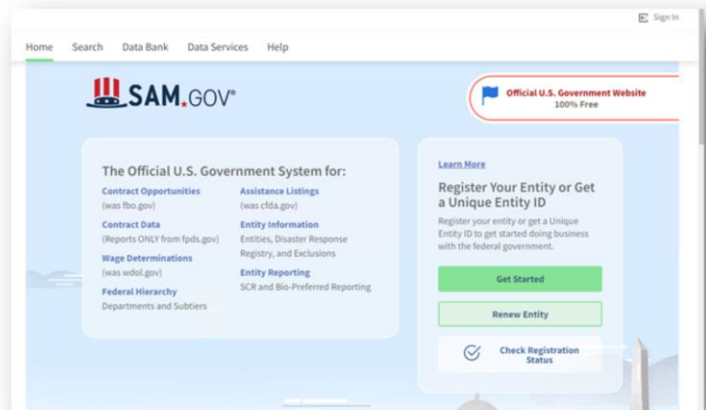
Sign In

Home Search Data Bank Data Services Help

SAM.GOV®

Official U.S. Government Website
100% Free

The Official U.S. Government System for:

Contract Opportunities
(was fbo.gov)

Contract Data
(Reports ONLY from fpds.gov)

Wage Determinations
(was wdol.gov)

Federal Hierarchy
Departments and Subtiers

Assistance Listings
(was cfda.gov)

Entity Information
Entities, Disaster Response Registry, and Exclusions

Entity Reporting
SCR and Bio-Preferred Reporting

Learn More

Register Your Entity or Get a Unique Entity ID

Register your entity or get a Unique Entity ID to get started doing business with the federal government.

Get Started

Renew Entity

Check Registration Status